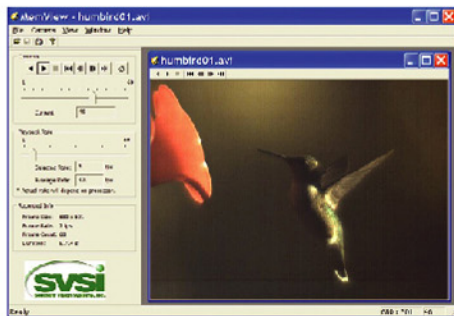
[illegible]View - humbird01.avi

File Camera View Window Help

humbird01.avi

Current 16

Playback Rate

Selected Rate: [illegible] fps

Average Rate: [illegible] fps

Recorded Info

Frame Size: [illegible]

Frame Rate: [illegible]

Frame Count: 60

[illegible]

SVSi

Ready